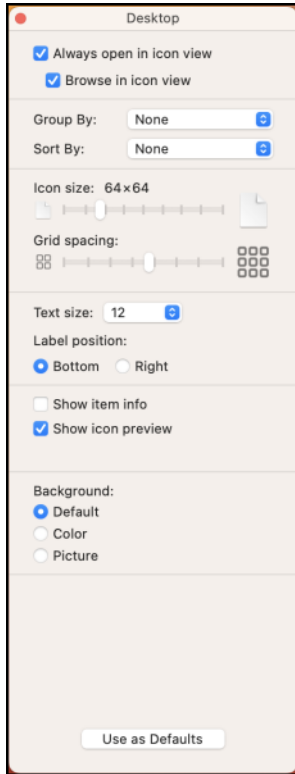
Desktop

Always open in icon view

Browse in icon view

Group By: None

Sort By: None

Icon size: 64×64

Grid spacing:

Text size: 12

Label position:

Bottom Right

Show item info

Show icon preview

Background:

Default

Color

Picture

Use as Defaults